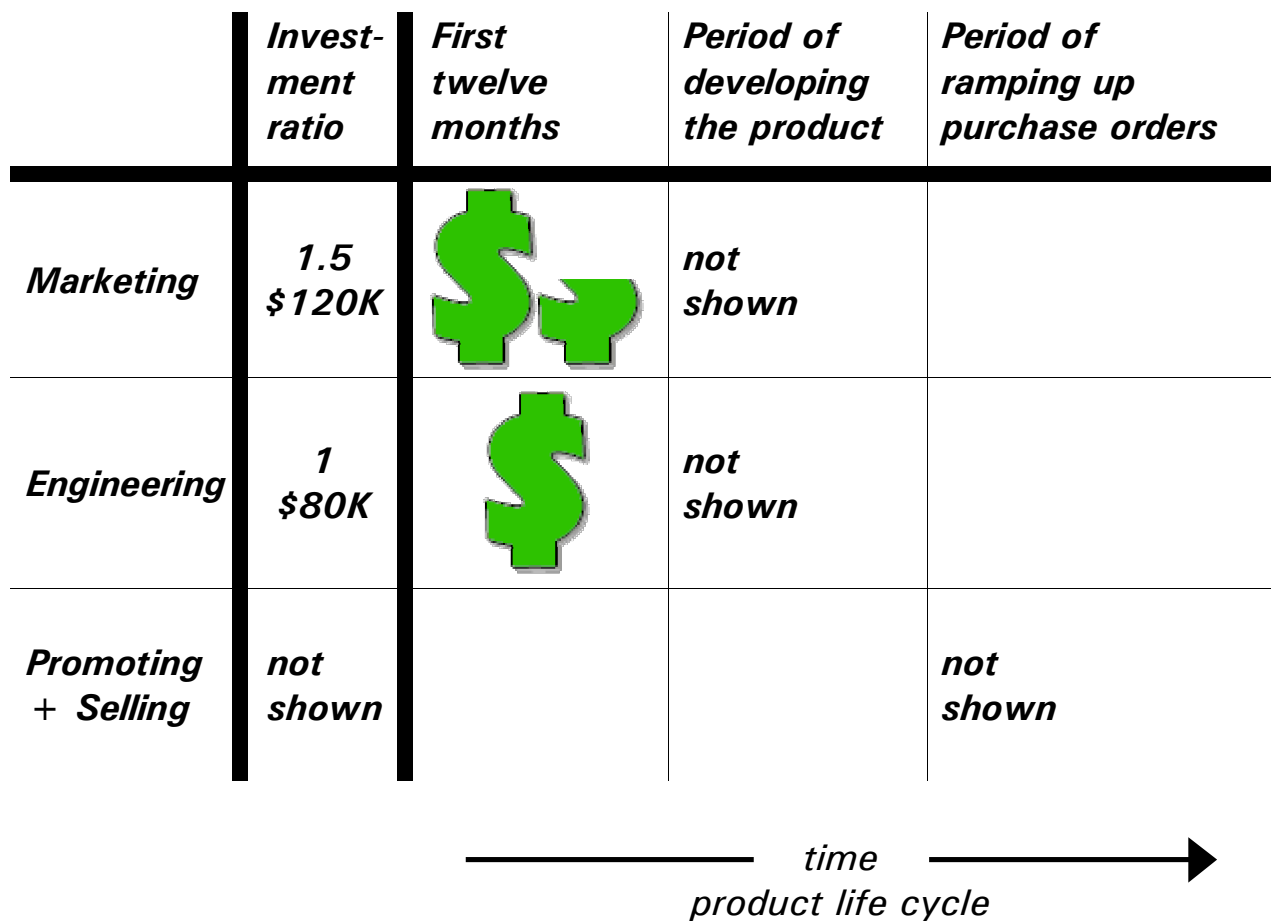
| | Investment ratio | First twelve months | Period of developing the product | Period of ramping up purchase orders |
|---|---|---|---|---|
| Marketing | 1.5 \$120K | | not shown | |
| Engineering | 1 \$80K | | not shown | |
| Promoting + Selling | not shown | | | not shown |

time
product life cycle